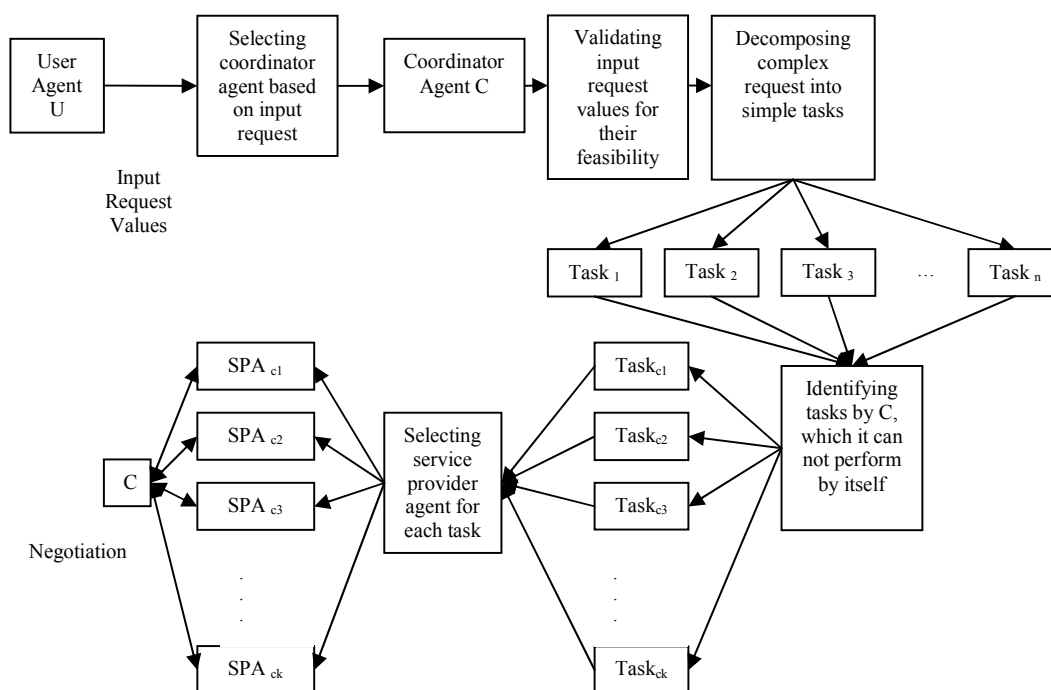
User Agent U

Selecting coordinator agent based on input request

Coordinator Agent C

Validating input request values for their feasibility

Decomposing complex request into simple tasks

Input Request Values

Task $_1$

Task $_2$

Task $_3$

…

Task $_n$

SPA $_{c1}$

SPA $_{c2}$

SPA $_{c3}$

.
.
.

SPA $_{ck}$

C

Negotiation

Selecting service provider agent for each task

Task$_{c1}$

Task$_{c2}$

Task$_{c3}$

.
.
.

Task$_{ck}$

Identifying tasks by C, which it can not perform by itself